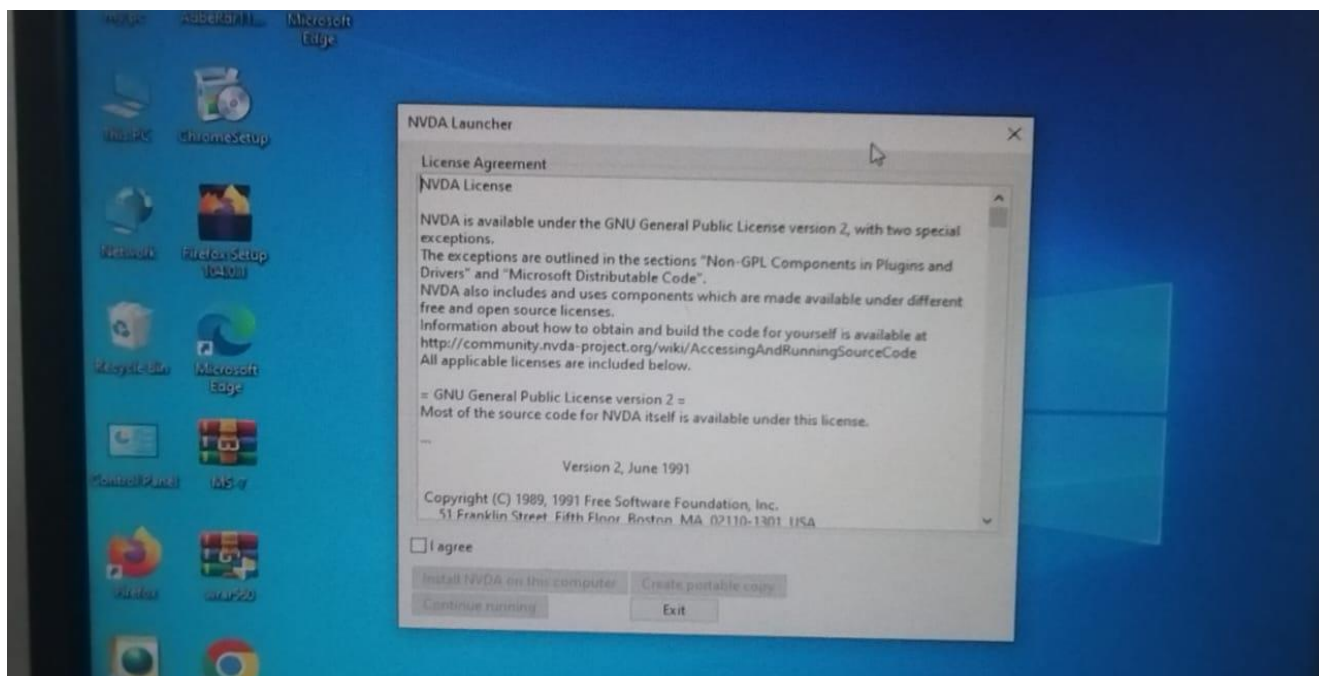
This PC AdobeRar11... Microsoft Edge

This PC ChromeSetup

Network Firefox Setup 104.0.1

Recycle Bin Microsoft Edge

Control Panel IMS-v

Firefox winrar560

NVDA Launcher

License Agreement

NVDA License

NVDA is available under the GNU General Public License version 2, with two special exceptions.
The exceptions are outlined in the sections "Non-GPL Components in Plugins and Drivers" and "Microsoft Distributable Code".
NVDA also includes and uses components which are made available under different free and open source licenses.
Information about how to obtain and build the code for yourself is available at http://community.nvda-project.org/wiki/AccessingAndRunningSourceCode
All applicable licenses are included below.

= GNU General Public License version 2 =
Most of the source code for NVDA itself is available under this license.

---

Version 2, June 1991

Copyright (C) 1989, 1991 Free Software Foundation, Inc.
51 Franklin Street, Fifth Floor, Boston, MA 02110-1301 USA

I agree

Install NVDA on this computer Create portable copy
Continue running Exit